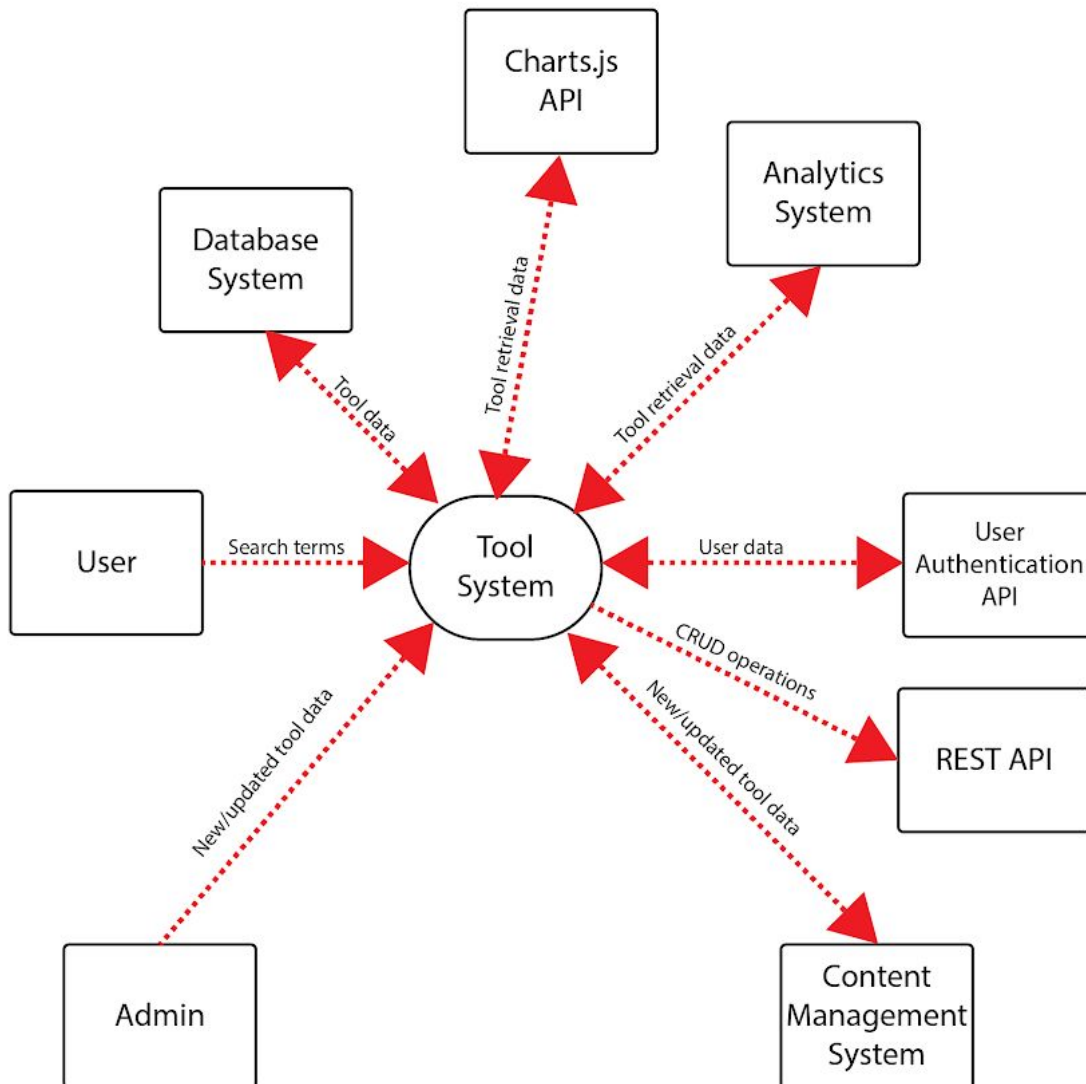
Charts.js API

Analytics System

Database System

Tool retrieval data

Tool retrieval data

Tool data

User

Search terms

Tool System

User data

User Authentication API

CRUD operations

New/updated tool data

New/updated tool data

REST API

Admin

Content Management System